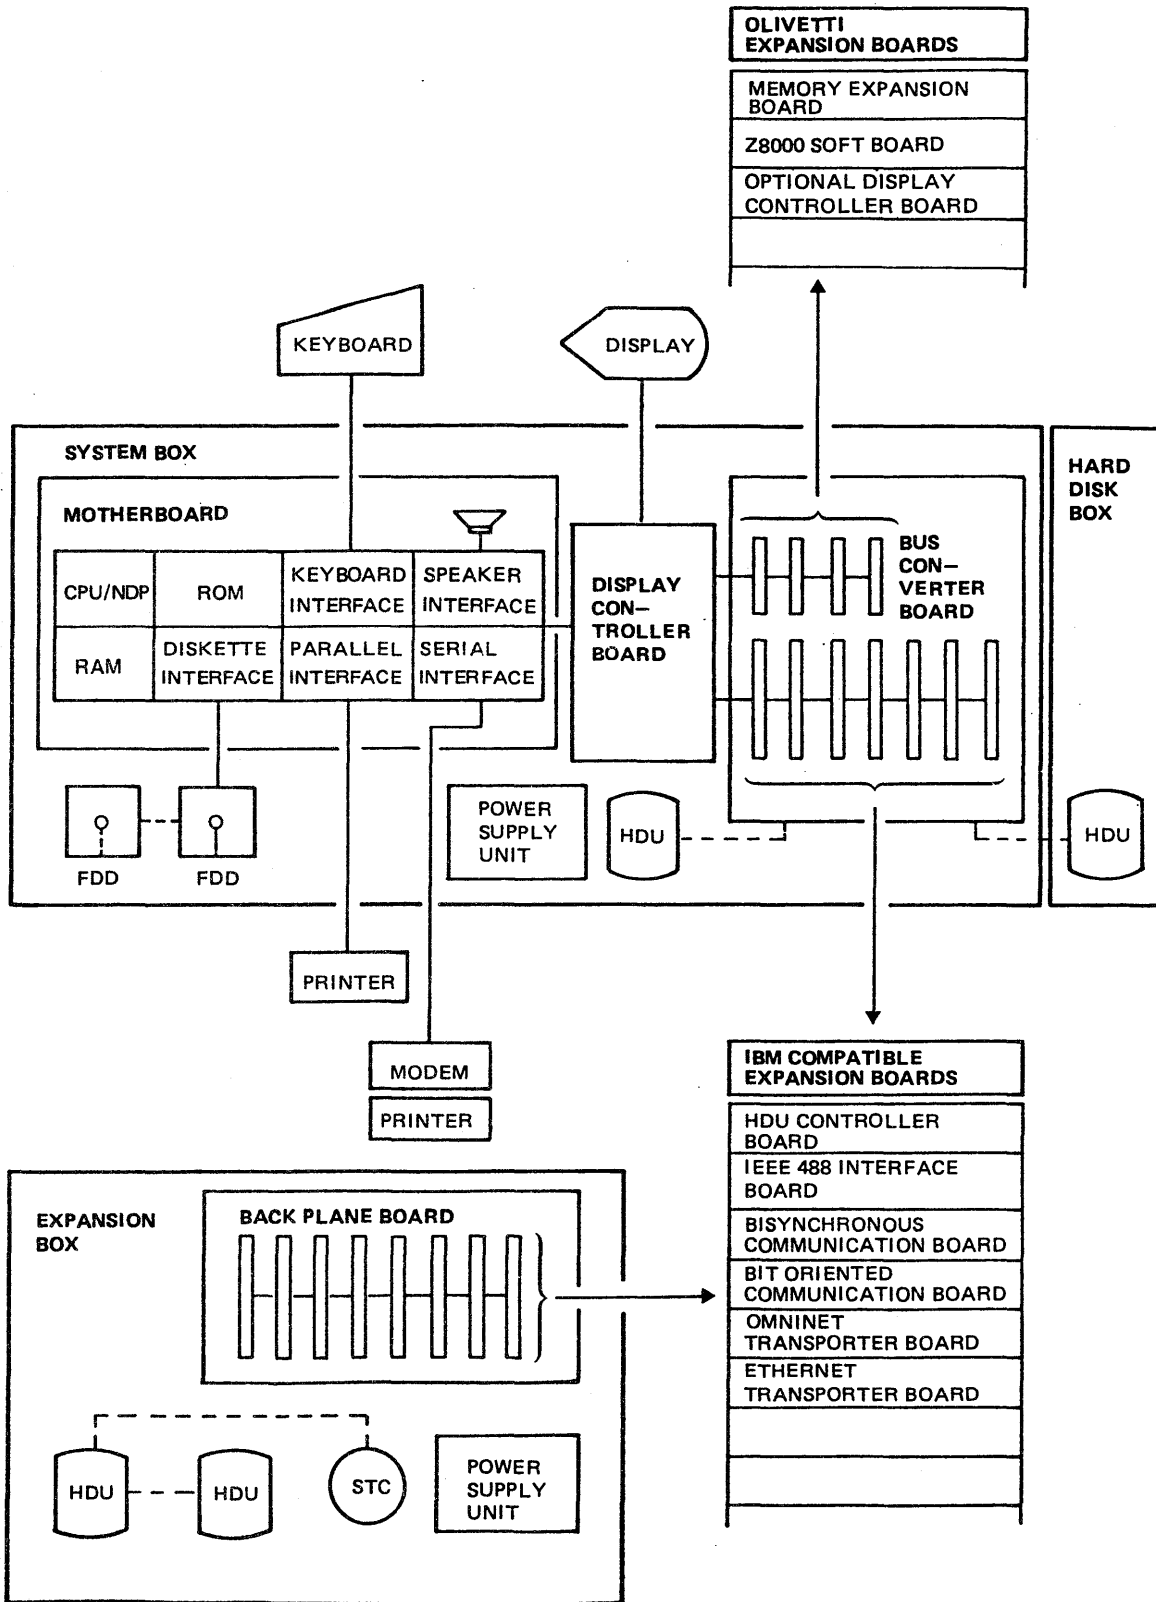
OLIVETTI EXPANSION BOARDS

| MEMORY EXPANSION BOARD |
|---|
| Z8000 SOFT BOARD |
| OPTIONAL DISPLAY CONTROLLER BOARD |
| |

KEYBOARD

DISPLAY

SYSTEM BOX

HARD DISK BOX

MOTHERBOARD

| CPU/NDP | ROM | KEYBOARD INTERFACE | SPEAKER INTERFACE |
|---|---|---|---|
| RAM | DISKETTE INTERFACE | PARALLEL INTERFACE | SERIAL INTERFACE |

DISPLAY CON-TROLLER BOARD

BUS CON-VERTER BOARD

POWER SUPPLY UNIT

HDU

HDU

FDD

FDD

PRINTER

MODEM

PRINTER

IBM COMPATIBLE EXPANSION BOARDS

| HDU CONTROLLER BOARD |
|---|
| IEEE 488 INTERFACE BOARD |
| BISYNCHRONOUS COMMUNICATION BOARD |
| BIT ORIENTED COMMUNICATION BOARD |
| OMNINET TRANSPORTER BOARD |
| ETHERNET TRANSPORTER BOARD |
| |
| |

EXPANSION BOX

BACK PLANE BOARD

HDU

HDU

STC

POWER SUPPLY UNIT